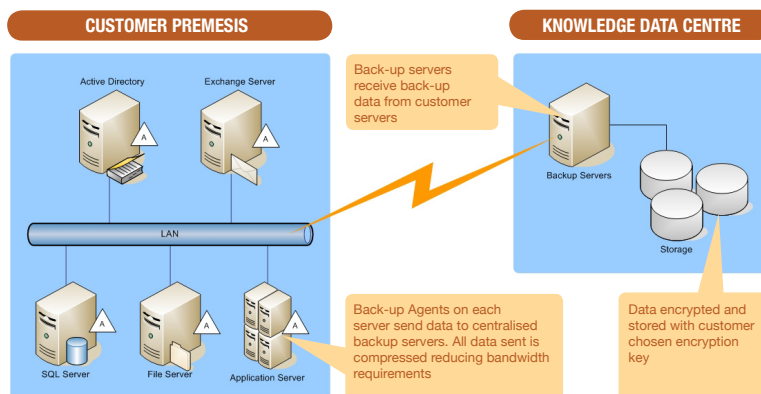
CUSTOMER PREMESIS

KNOWLEDGE DATA CENTRE

Active Directory

Exchange Server

A

A

Back-up servers receive back-up data from customer servers

Backup Servers

Storage

LAN

SQL Server

File Server

Application Server

A

A

A

Back-up Agents on each server send data to centralised backup servers. All data sent is compressed reducing bandwidth requirements

Data encrypted and stored with customer chosen encryption key